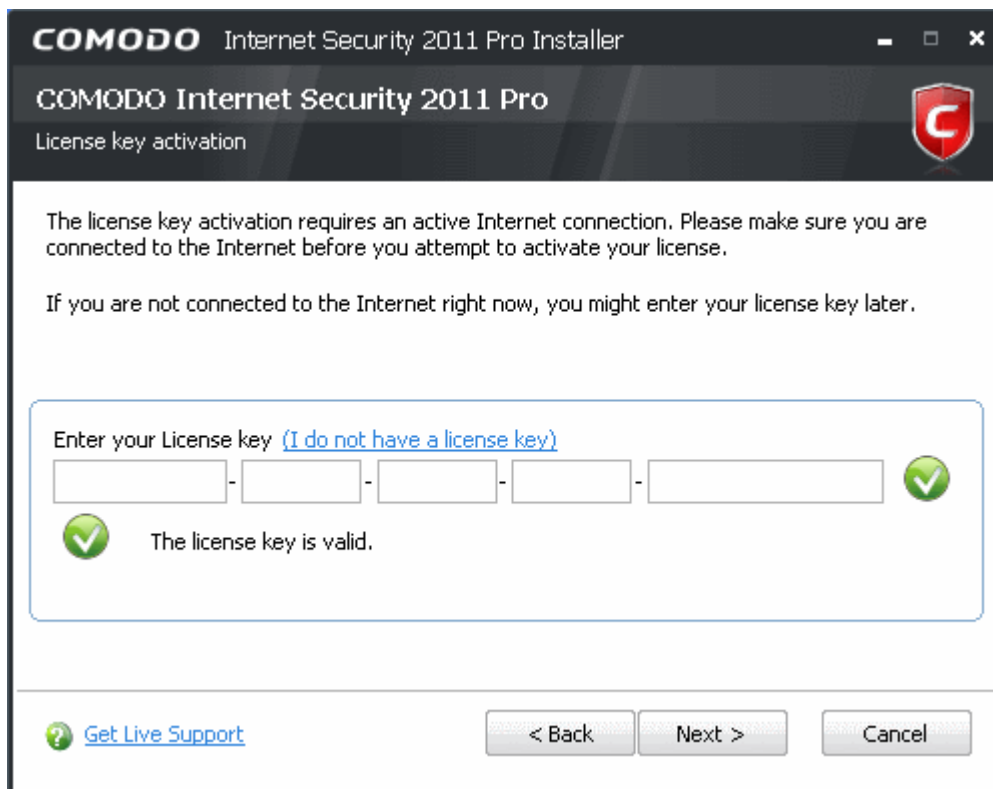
COMODO Internet Security 2011 Pro Installer

COMODO Internet Security 2011 Pro

License key activation

The license key activation requires an active Internet connection. Please make sure you are connected to the Internet before you attempt to activate your license.

If you are not connected to the Internet right now, you might enter your license key later.

Enter your License key (I do not have a license key)

- - - -

The license key is valid.

Get Live Support

< Back

Next >

Cancel